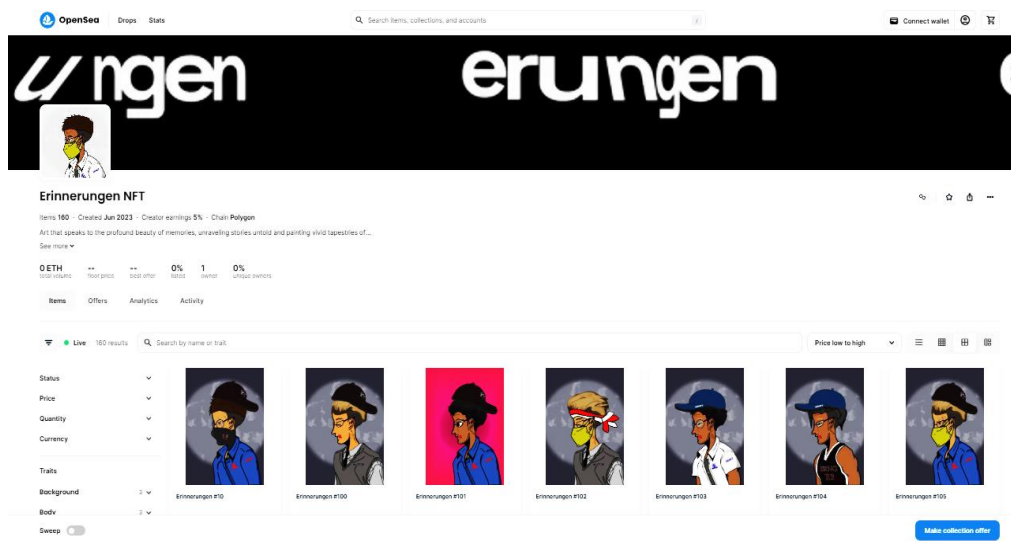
OpenSea Drops Stats

Search items, collections, and accounts /

Connect wallet

ungen erungen

Erinnerungen NFT

Items 160 · Created Jun 2023 · Creator earnings 5% · Chain Polygon

Art that speaks to the profound beauty of memories, unraveling stories untold and painting vivid tapestries of...

See more

0 ETH total volume
-- floor price
-- best offer
0% listed
1 owner
0% unique owners

Items Offers Analytics Activity

Live 160 results

Search by name or trait

Price low to high

Status
Price
Quantity
Currency

Traits

Background 3
Body 2

Erinnerungen #10
Erinnerungen #100
Erinnerungen #101
Erinnerungen #102
Erinnerungen #103
Erinnerungen #104
Erinnerungen #105

Sweep

Make collection offer